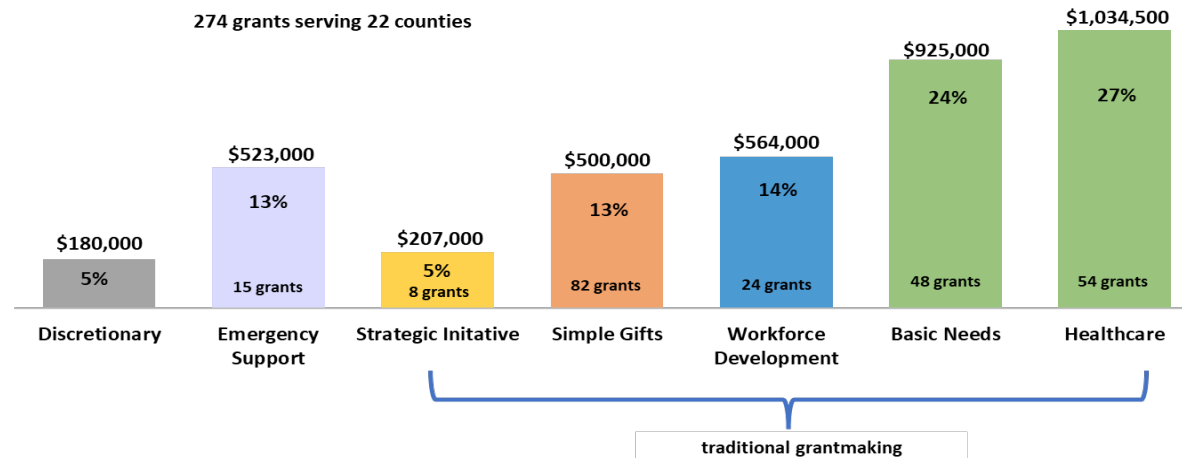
274 grants serving 22 counties

$180,000
5%
Discretionary

$523,000
13%
15 grants
Emergency Support

$207,000
5%
8 grants
Strategic Initative

$500,000
13%
82 grants
Simple Gifts

$564,000
14%
24 grants
Workforce Development

$925,000
24%
48 grants
Basic Needs

$1,034,500
27%
54 grants
Healthcare

traditional grantmaking